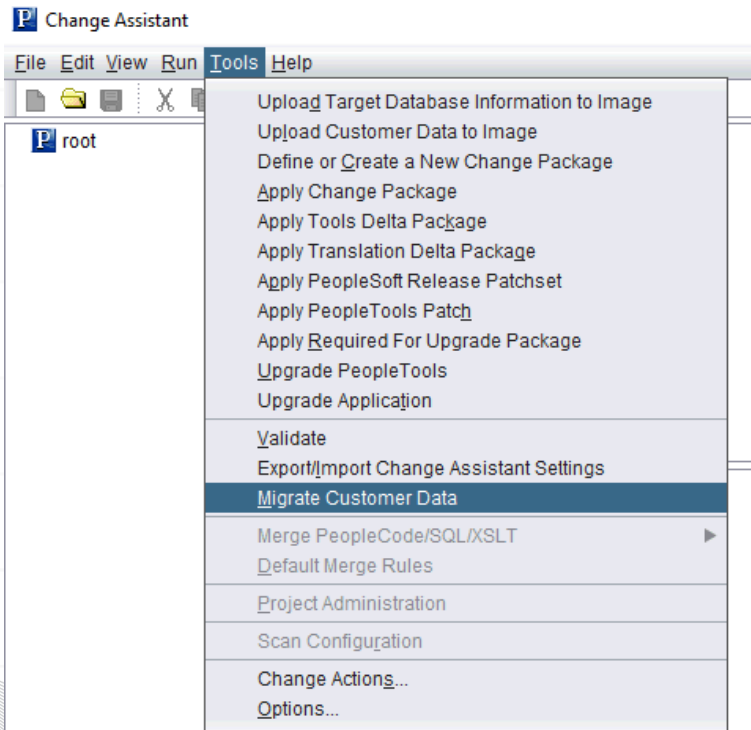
P Change Assistant

File Edit View Run Tools Help

P root

Upload Target Database Information to Image
Upload Customer Data to Image
Define or Create a New Change Package
Apply Change Package
Apply Tools Delta Package
Apply Translation Delta Package
Apply PeopleSoft Release Patchset
Apply PeopleTools Patch
Apply Required For Upgrade Package
Upgrade PeopleTools
Upgrade Application

Validate
Export/Import Change Assistant Settings
Migrate Customer Data

Merge PeopleCode/SQL/XSLT
Default Merge Rules

Project Administration

Scan Configuration

Change Actions...
Options...